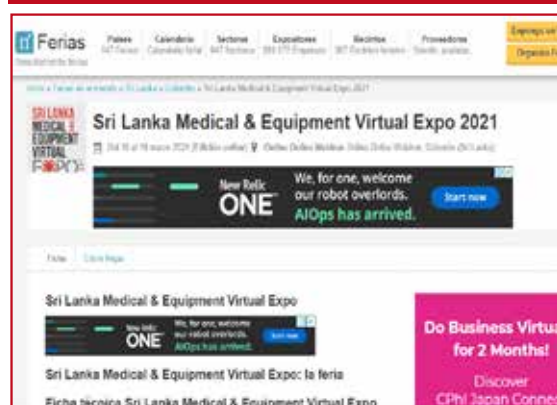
Ferias

Países | Calendario | Sectores | Expositores | Recintos | Proveedores

Sri Lanka Medical & Equipment Virtual Expo 2021

SRI LANKA MEDICAL & EQUIPMENT VIRTUAL EXPO

New Relic ONE We, for one, welcome our robot overlords. AIOps has arrived. Start now

Ficha

Sri Lanka Medical & Equipment Virtual Expo

New Relic ONE We, for one, welcome our robot overlords. AIOps has arrived. Start now

Sri Lanka Medical & Equipment Virtual Expo: la feria

Ficha técnica Sri Lanka Medical & Equipment Virtual Expo

Do Business Virtua for 2 Months!

Discover CPhI Japan Connec